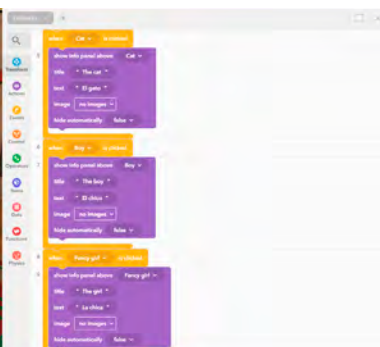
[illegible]

Transform
Actions
Events
Control
Operators
Items
Data
Functions
Physics

when Cat is clicked
show info panel above Cat
title " The cat "
text " El gato "
image no images
hide automatically false

when Boy is clicked
show info panel above Boy
title " The boy "
text " El chico "
image no images
hide automatically false

when Fancy girl is clicked
show info panel above Fancy girl
title " The girl "
text " La chica "
image no images
hide automatically false